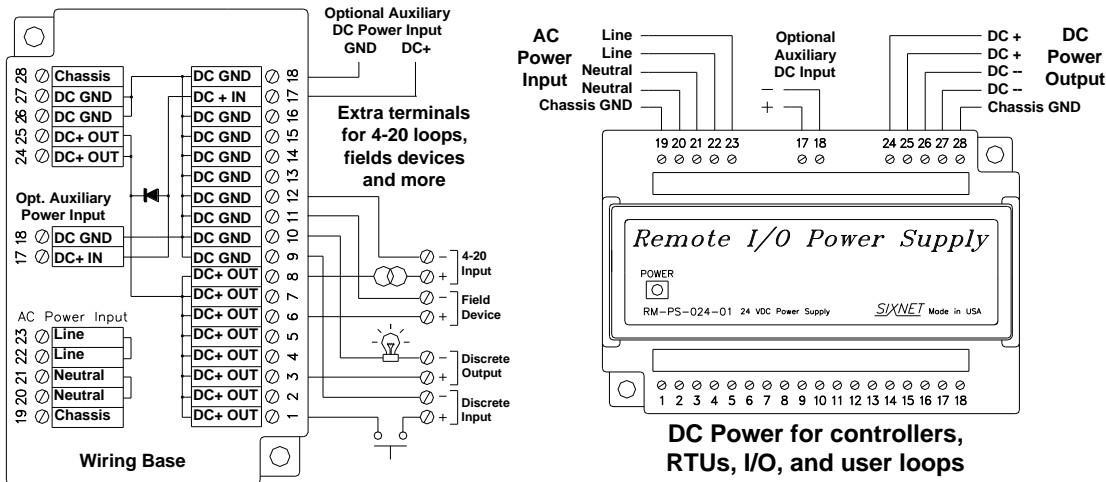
Optional Auxiliary DC Power Input
GND DC+

28 Chassis
27 DC GND
26 DC GND
25 DC+ OUT
24 DC+ OUT

Opt. Auxiliary Power Input
18 DC GND
17 DC+ IN

AC Power Input
23 Line
22 Line
21 Neutral
20 Neutral
19 Chassis

DC GND 18
DC + IN 17
DC GND 16
DC GND 15
DC GND 14
DC GND 13
DC GND 12
DC GND 11
DC GND 10
DC GND 9
DC+ OUT 8
DC+ OUT 7
DC+ OUT 6
DC+ OUT 5
DC+ OUT 4
DC+ OUT 3
DC+ OUT 2
DC+ OUT 1

Extra terminals for 4-20 loops, fields devices and more

– + 4-20 Input
– + Field Device
– + Discrete Output
– + Discrete Input

Wiring Base

AC Power Input
Line
Line
Neutral
Neutral
Chassis GND

Optional Auxiliary DC Input
–
+

DC Power Output
DC +
DC +
DC --
DC --
Chassis GND

19 20 21 22 23 17 18 24 25 26 27 28

Remote I/O Power Supply
POWER
RM-PS-024-01 24 VDC Power Supply SIXNET Made in USA

1 2 3 4 5 6 7 8 9 10 11 12 13 14 15 16 17 18

DC Power for controllers, RTUs, I/O, and user loops